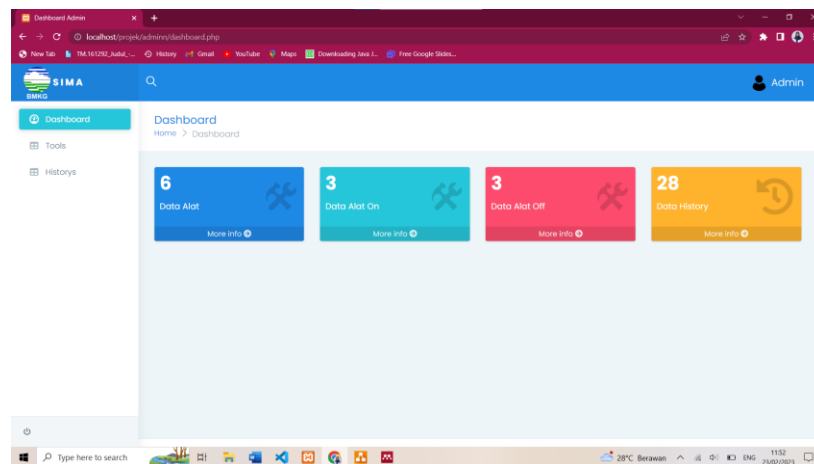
Dashboard Admin ×

localhost/projek/adminn/dashboard.php

New Tab TM:161292_Judul_... History Gmail YouTube Maps Downloading Java J... Free Google Slides...

SIMA
BMKG

Admin

Dashboard
Tools
Historys

Dashboard
Home > Dashboard

6
Data Alat
More info

3
Data Alat On
More info

3
Data Alat Off
More info

28
Data History
More info

Type here to search

28°C Berawan ENG 11:52 23/02/2023